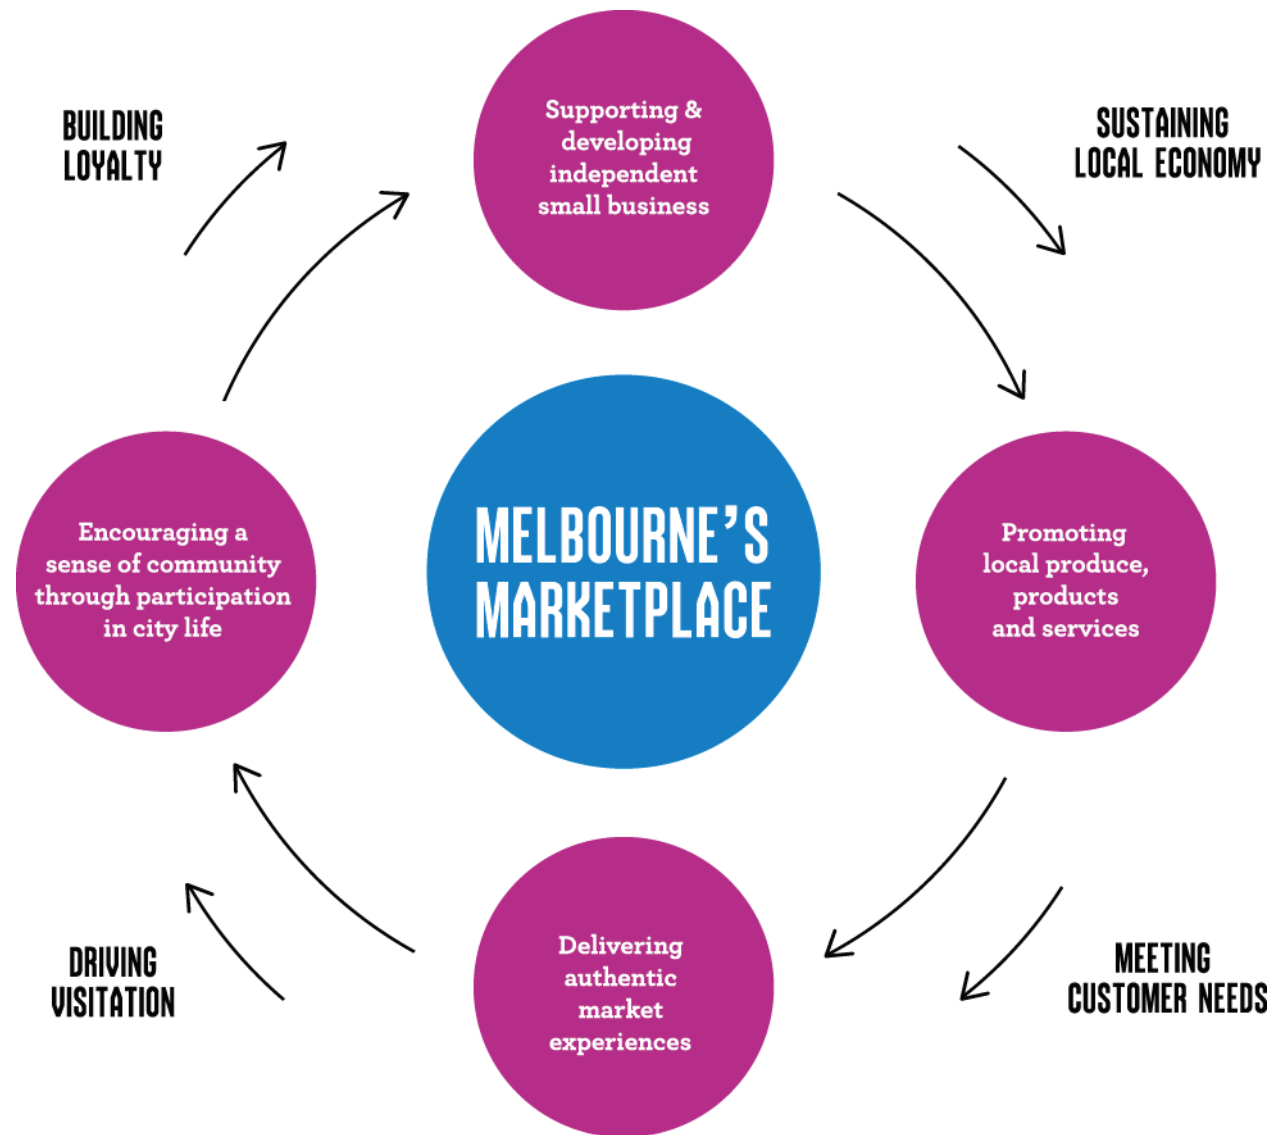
BUILDING LOYALTY

Supporting & developing independent small business

SUSTAINING LOCAL ECONOMY

Encouraging a sense of community through participation in city life

MELBOURNE'S MARKETPLACE

Promoting local produce, products and services

DRIVING VISITATION

Delivering authentic market experiences

MEETING CUSTOMER NEEDS